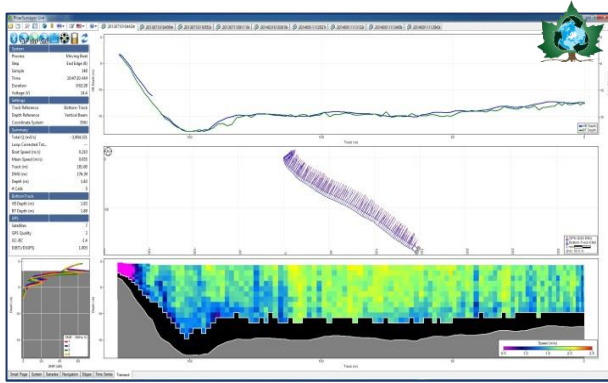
RiverSurveyor Live

System
Preview
Step
Sample
Time
Duration
Voltage (V)
Settings
Track Reference
Depth Reference
Coordinate System
Summary
Total Q (m3/s)
Loop Corrected Tot...
Boat Speed (m/s)
Mean Speed (m/s)
Track (m)
DMG (m)
Depth (m)
# Cells
Bottom Track
VB Depth (m)
BT Depth (m)
GPS
Satellites
GPS Quality
GC-BC
DGPS (DOPS)

Moving Boat
End Edge
Bottom Track
Vertical Beam
ENU

Track (m)
Speed (m/s)

Smart Page | System | Samples | Navigation | Edges | Time Series | Transect